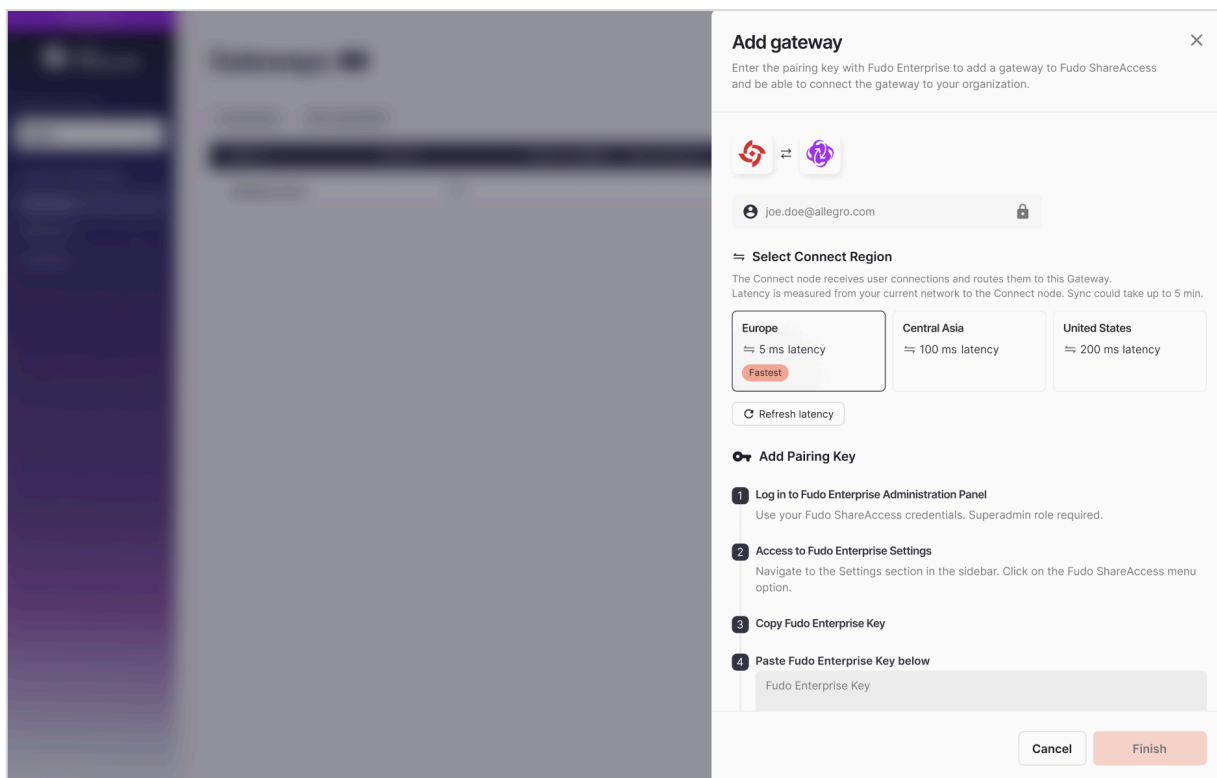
Add gateway
Enter the pairing key with Fudo Enterprise to add a gateway to Fudo ShareAccess and be able to connect the gateway to your organization.

joe.doe@allegro.com

Select Connect Region
The Connect node receives user connections and routes them to this Gateway.
Latency is measured from your current network to the Connect node. Sync could take up to 5 min.

Europe
5 ms latency
Fastest

Central Asia
100 ms latency

United States
200 ms latency

Refresh latency

Add Pairing Key

1 Log in to Fudo Enterprise Administration Panel
Use your Fudo ShareAccess credentials. Superadmin role required.

2 Access to Fudo Enterprise Settings
Navigate to the Settings section in the sidebar. Click on the Fudo ShareAccess menu option.

3 Copy Fudo Enterprise Key

4 Paste Fudo Enterprise Key below
Fudo Enterprise Key

Cancel
Finish